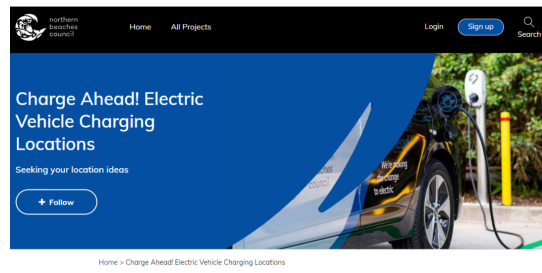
northern beaches council

Home All Projects

Login Sign up Search

Charge Ahead! Electric Vehicle Charging Locations

Seeking your location ideas

+ Follow

We're making the change to electric

Home > Charge Ahead! Electric Vehicle Charging Locations